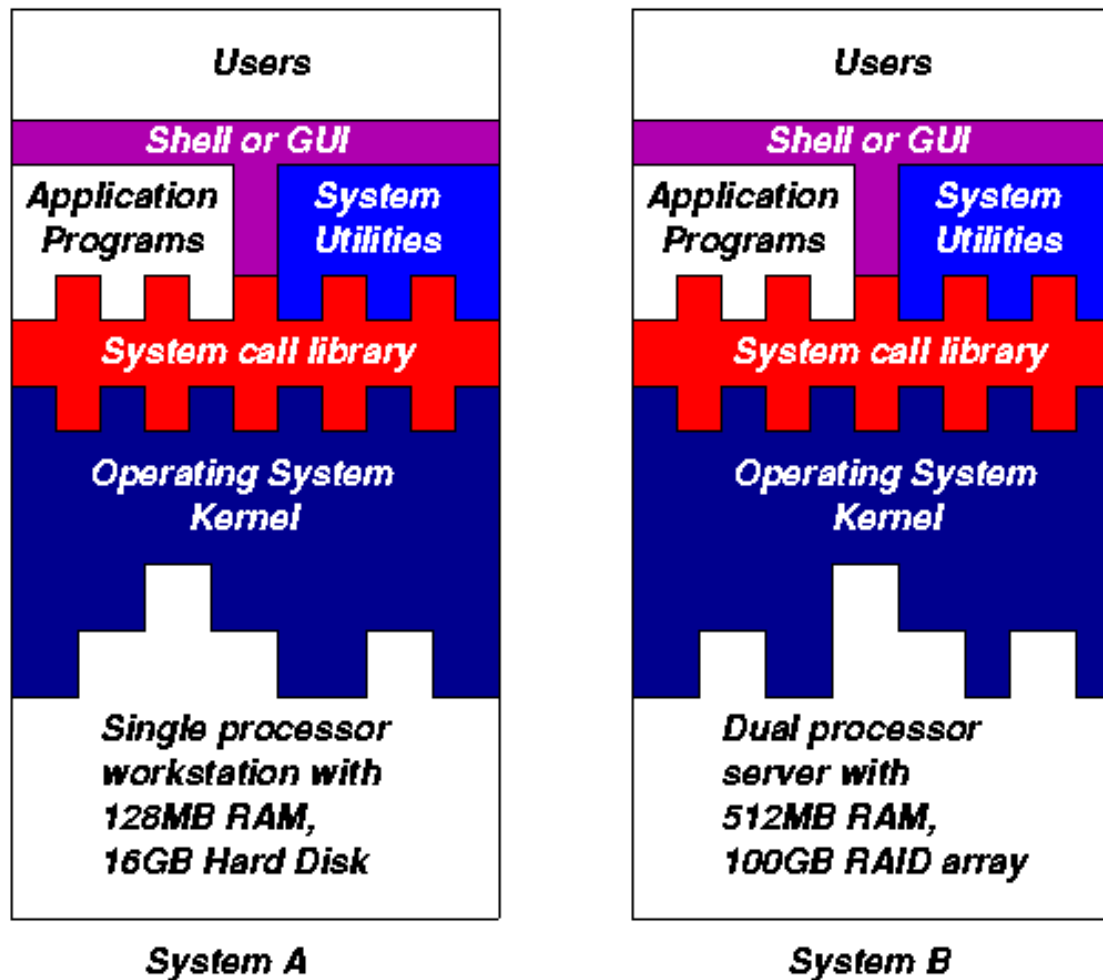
Users

Shell or GUI

Application Programs

System Utilities

System call library

Operating System Kernel

Single processor workstation with 128MB RAM, 16GB Hard Disk

System A

Users

Shell or GUI

Application Programs

System Utilities

System call library

Operating System Kernel

Dual processor server with 512MB RAM, 100GB RAID array

System B